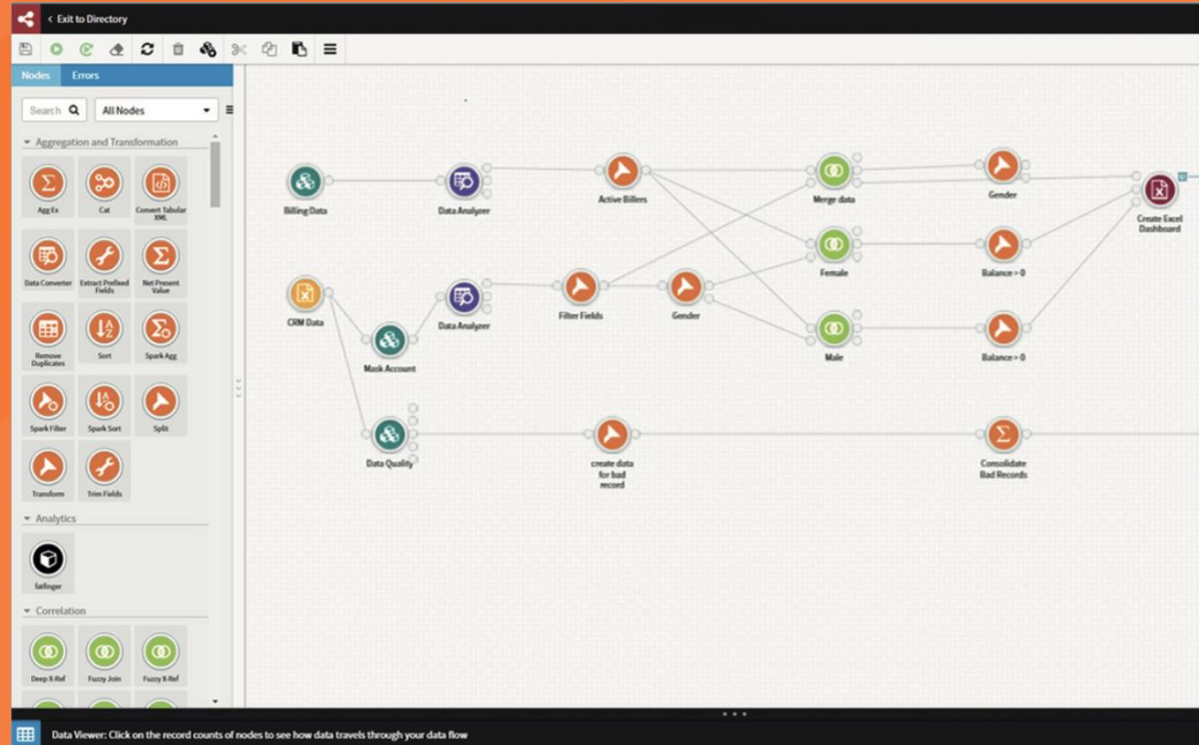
< Exit to Directory

Nodes
Errors

Search
All Nodes

Aggregation and Transformation

Agg Ex
Cat
Convert Tabular XML
Data Converter
Extract Prefixed Fields
Net Present Value
Remove Duplicates
Sort
Spark Agg
Spark Filter
Spark Sort
Split
Transform
Trim Fields

Analytics

fatfinger

Correlation

Deep X-Ref
Fuzzy Join
Fuzzy X-Ref

Billing Data
Data Analyzer
Active Billers
Merge data
Gender
Create Excel Dashboard
Female
Balance > 0
CRM Data
Data Analyzer
Filter Fields
Gender
Mask Account
Male
Balance > 0
Data Quality
create data for bad record
Consolidate Bad Records

Data Viewer: Click on the record counts of nodes to see how data travels through your data flow